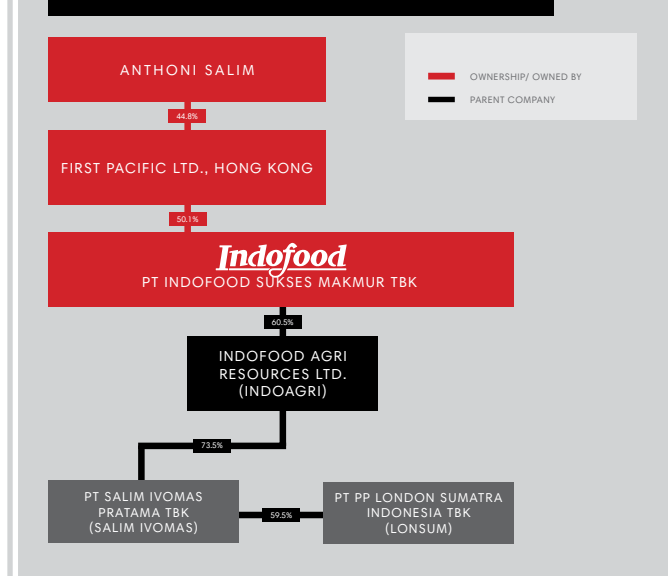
ANTHONI SALIM

OWNERSHIP/ OWNED BY

PARENT COMPANY

44.8%

FIRST PACIFIC LTD., HONG KONG

50.1%

Indofood

PT INDOFOOD SUKSES MAKMUR TBK

60.5%

INDOFOOD AGRI RESOURCES LTD. (INDOAGRI)

73.5%

PT SALIM IVOMAS PRATAMA TBK (SALIM IVOMAS)

59.5%

PT PP LONDON SUMATRA INDONESIA TBK (LONSUM)